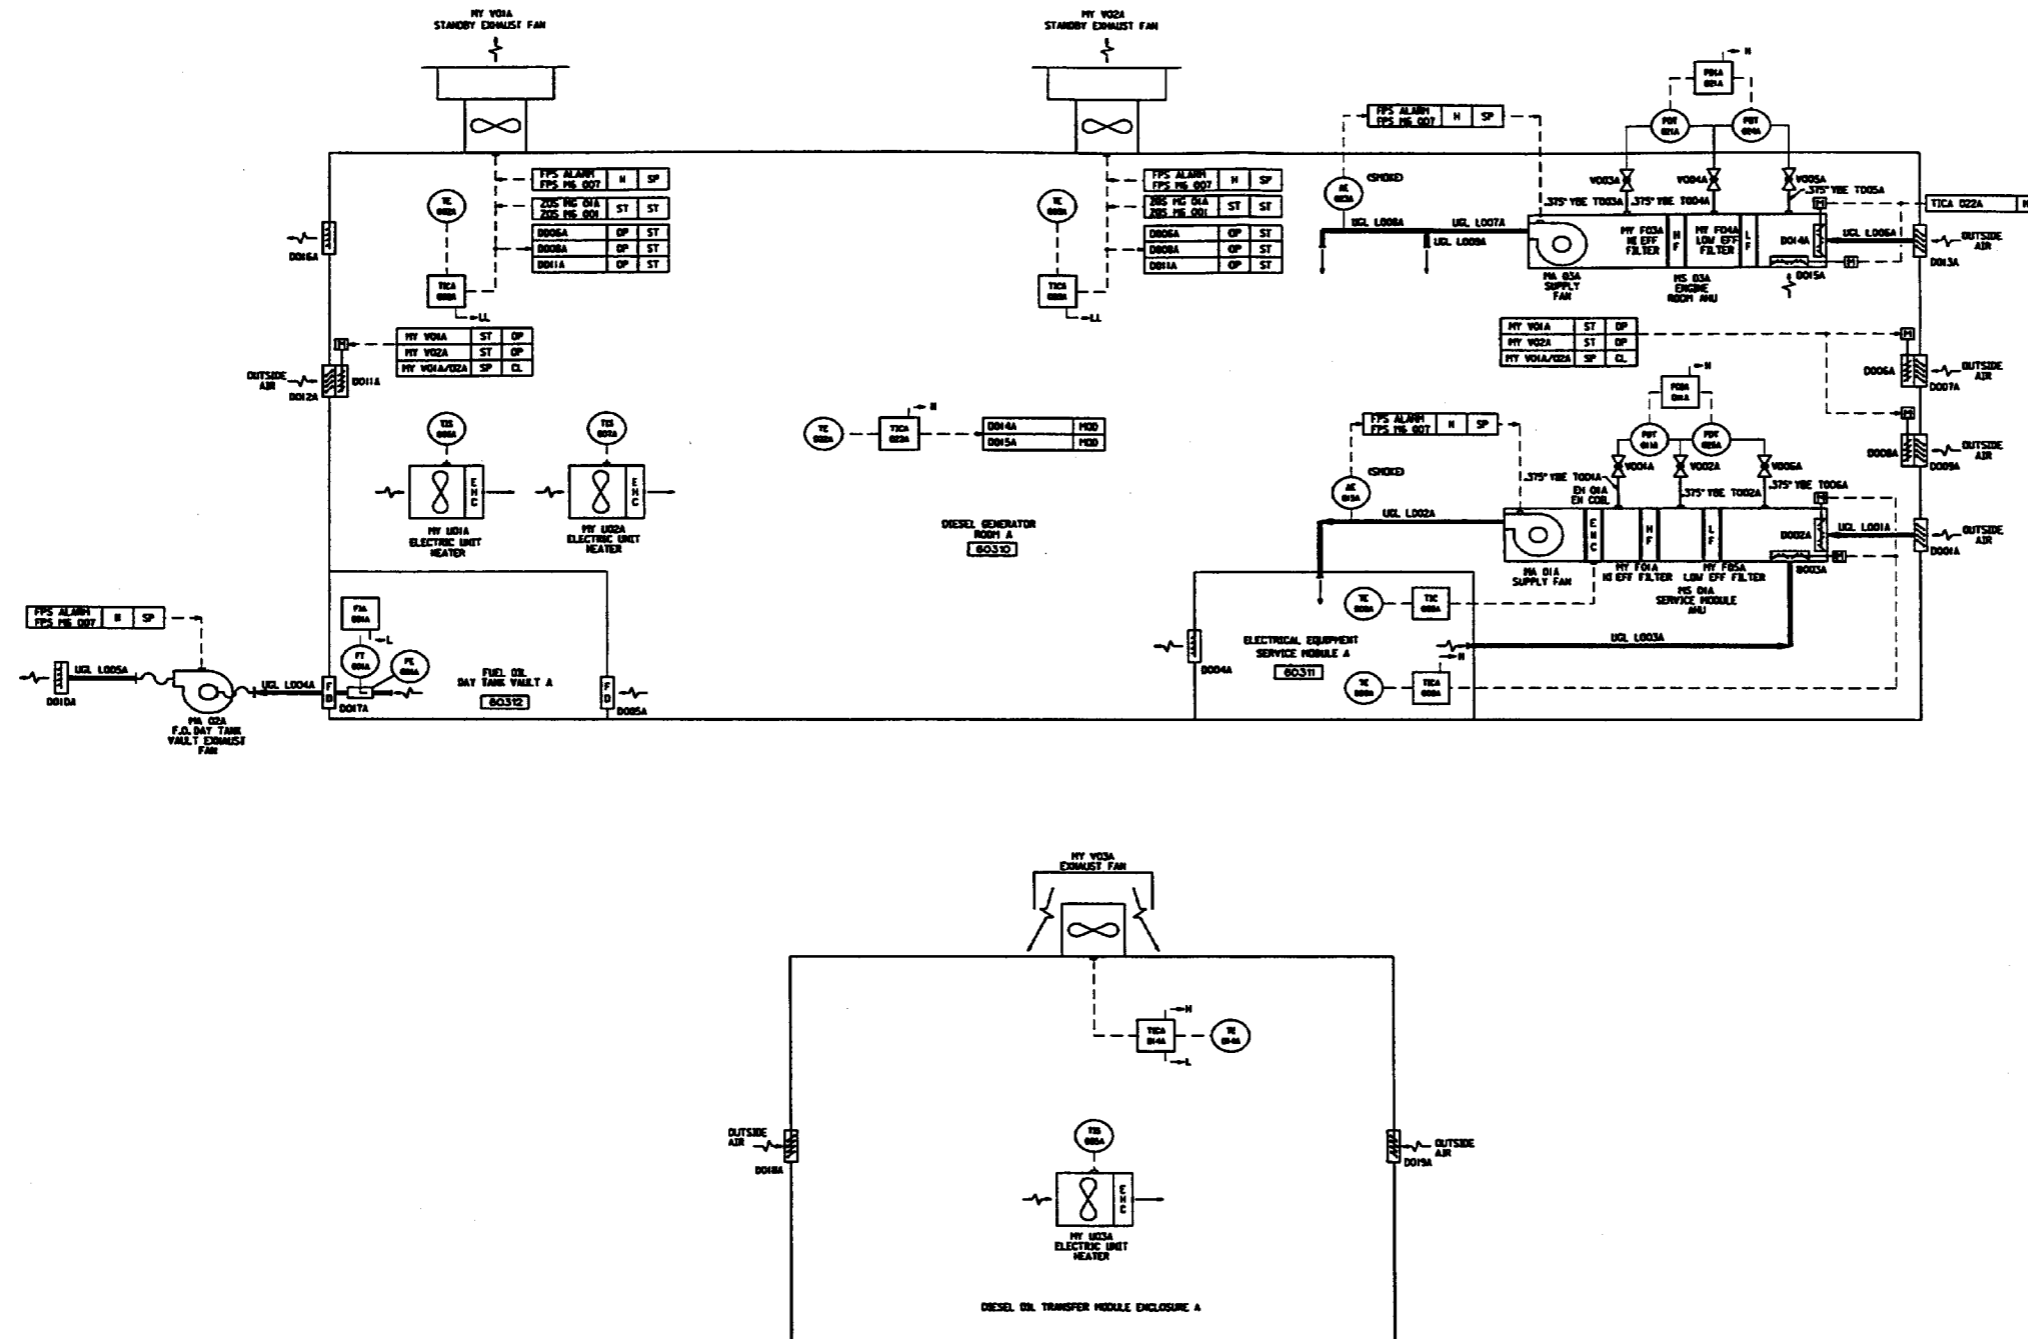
MY V01A
STANDBY EXHAUST FAN

MY V02A
STANDBY EXHAUST FAN

| FPS ALARM FPS MG 007 | H | SP |
|---|---|---|

| ZOS MG 01A ZOS MG 001 | ST | ST |
|---|---|---|

| D006A | OP | ST |
|---|---|---|
| D008A | OP | ST |
| D011A | OP | ST |

TE 008A

TICA 008A

LL

| FPS ALARM FPS MG 007 | H | SP |
|---|---|---|

| ZOS MG 01A ZOS MG 001 | ST | ST |
|---|---|---|

| D006A | OP | ST |
|---|---|---|
| D008A | OP | ST |
| D011A | OP | ST |

TE 008A

TICA 008A

LL

D016A

| MY V01A | ST | OP |
|---|---|---|
| MY V02A | ST | OP |
| MY V01A/02A | SP | CL |

OUTSIDE AIR

D012A

D011A

TSS 008A

TSS 007A

MY U01A
ELECTRIC UNIT HEATER

MY U02A
ELECTRIC UNIT HEATER

TE 022A

TICA 022A

H

| D014A | MOD |
|---|---|
| D015A | MOD |

DIESEL GENERATOR ROOM A
60310

| FPS ALARM FPS MG 007 | H | SP |
|---|---|---|

AE 003A

(SMOKE)

UCL L008A

UCL L007A

UCL L009A

PDIA 001A

H

PDIT 021A

PDIT 004A

V003A

V004A

V005A

.375" YBE T003A

.375" YBE T004A

.375" YBE T005A

MY F03A HI EFF FILTER

MY F04A LOW EFF FILTER

D014A

D015A

UCL L006A

MA 03A SUPPLY FAN

MS 03A ENGINE ROOM AHU

TICA 022A

OUTSIDE AIR

D013A

| MY V01A | ST | OP |
|---|---|---|
| MY V02A | ST | OP |
| MY V01A/02A | SP | CL |

D006A

D007A

OUTSIDE AIR

D008A

D009A

OUTSIDE AIR

| FPS ALARM FPS MG 007 | H | SP |
|---|---|---|

(SMOKE)

AE 013A

PDIA 014A

H

PDIT 011A

PDIT 026A

V001A

V002A

V006A

.375" YBE T001A

.375" YBE T002A

.375" YBE T006A

EH 01A
EH COIL

UCL L002A

UCL L001A

D002A

D003A

OUTSIDE AIR

D001A

MA 01A SUPPLY FAN

MY F01A HI EFF FILTER

MY F05A LOW EFF FILTER

MS 01A SERVICE MODULE AHU

TE 010A

TIC 010A

ELECTRICAL EQUIPMENT SERVICE MODULE A
60311

D004A

UCL L003A

H

TE 020A

TICA 020A

| FPS ALARM FPS MG 007 | H | SP |
|---|---|---|

UCL L005A

D010A

MA 02A
F.O. DAY TANK VAULT EXHAUST FAN

UCL L004A

FD

D017A

FSA 001A

L

FT 001A

FE 001A

FUEL OIL DAY TANK VAULT A
60312

FD

D005A

MY V03A
EXHAUST FAN

TICA 014A

H

L

TE 014A

OUTSIDE AIR

D018A

TSS 005A

MY U03A
ELECTRIC UNIT HEATER

OUTSIDE AIR

D019A

DIESEL OIL TRANSFER MODULE ENCLOSURE A